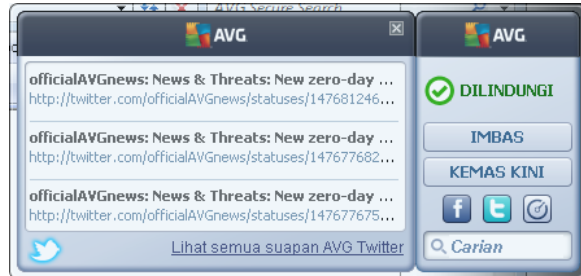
AVG Secure Search

AVG

officialAVGnews: News & Threats: New zero-day ...
http://twitter.com/officialAVGnews/statuses/147681246...

officialAVGnews: News & Threats: New zero-day ...
http://twitter.com/officialAVGnews/statuses/147677682...

officialAVGnews: News & Threats: New zero-day ...
http://twitter.com/officialAVGnews/statuses/147677675...

Lihat semua suapan AVG Twitter

AVG

DILINDUNGI

IMBAS

KEMAS KINI

Carian